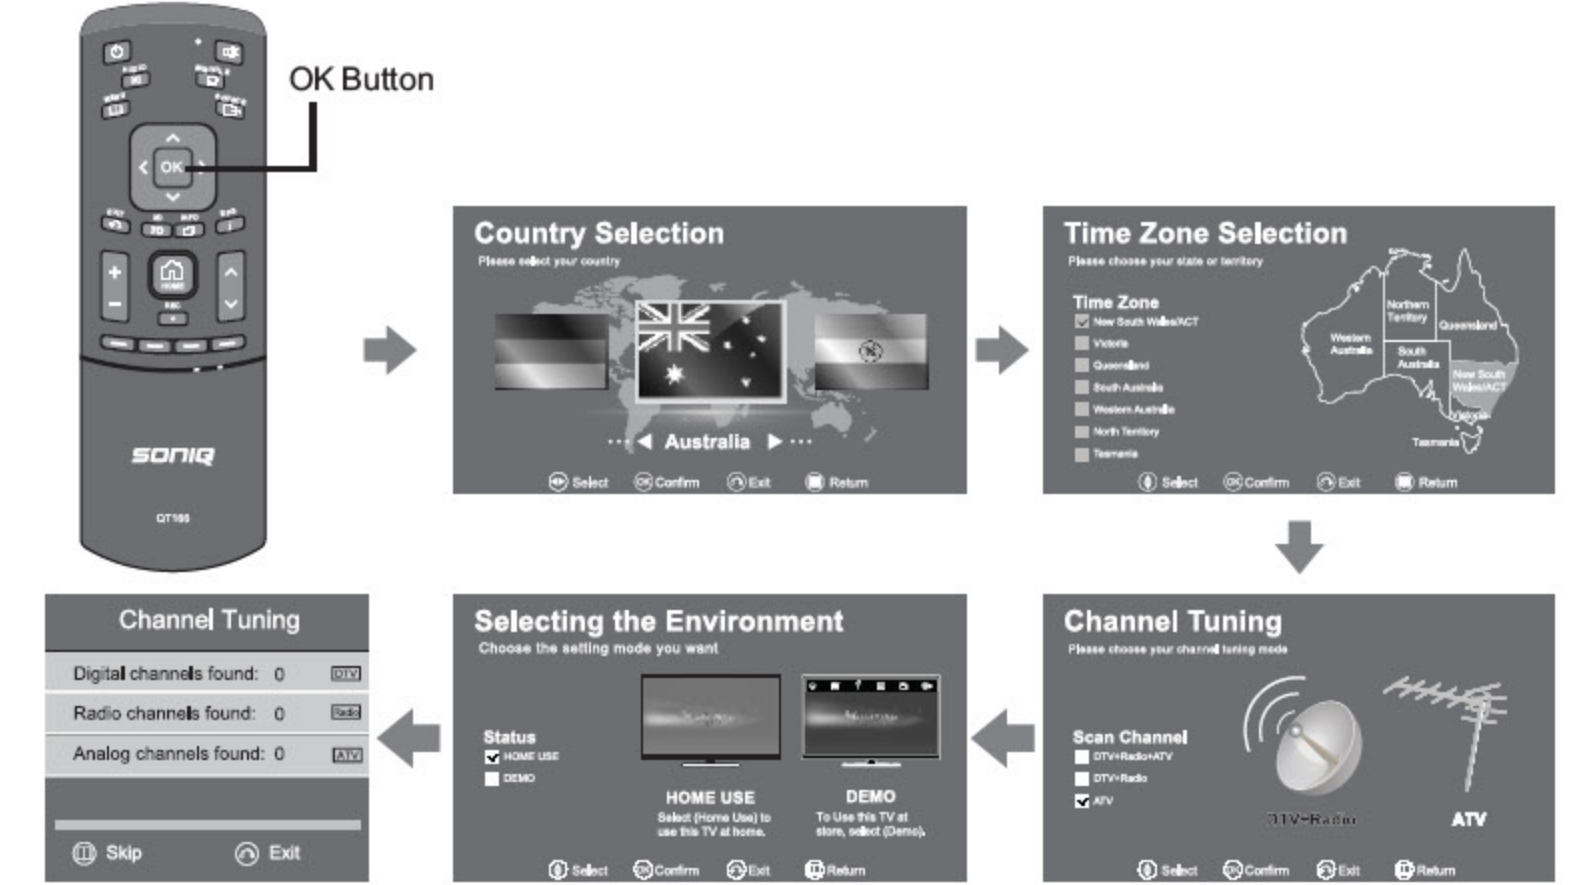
OK Button

OK

SONIQ

QT155

Country Selection
Please select your country
Australia
Select Confirm Exit Return

Time Zone Selection
Please choose your state or territory
Time Zone
New South Wales/ACT
Victoria
Queensland
South Australia
Western Australia
North Territory
Tasmania
Northern Territory
Queensland
Western Australia
South Australia
New South Wales/ACT
Victoria
Tasmania
Select Confirm Exit Return

Channel Tuning
Digital channels found: 0 DTV
Radio channels found: 0 Radio
Analog channels found: 0 ATV
Skip Exit

Selecting the Environment
Choose the setting mode you want
Status
HOME USE
DEMO
HOME USE
Select (Home Use) to use this TV at home.
DEMO
To Use this TV at store, select (Demo).
Select Confirm Exit Return

Channel Tuning
Please choose your channel tuning mode
Scan Channel
DTV+Radio+ATV
DTV+Radio
ATV
DTV+Radio
ATV
Select Confirm Exit Return